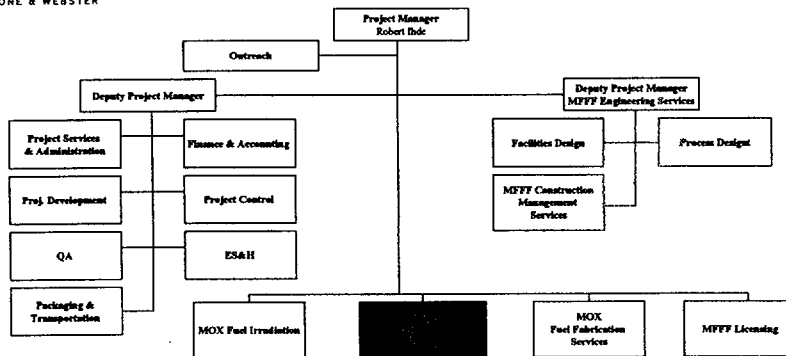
ONE & WEBSTER

Project Manager
Robert Ihde

Outreach

Deputy Project Manager

Deputy Project Manager
MFFF Engineering Services

Project Services & Administration

Finance & Accounting

Facilities Design

Process Design

Proj. Development

Project Control

MFFF Construction Management Services

QA

ES&H

Packaging & Transportation

MOX Fuel Irradiation

MOX Fuel Fabrication Services

MFFF Licensing